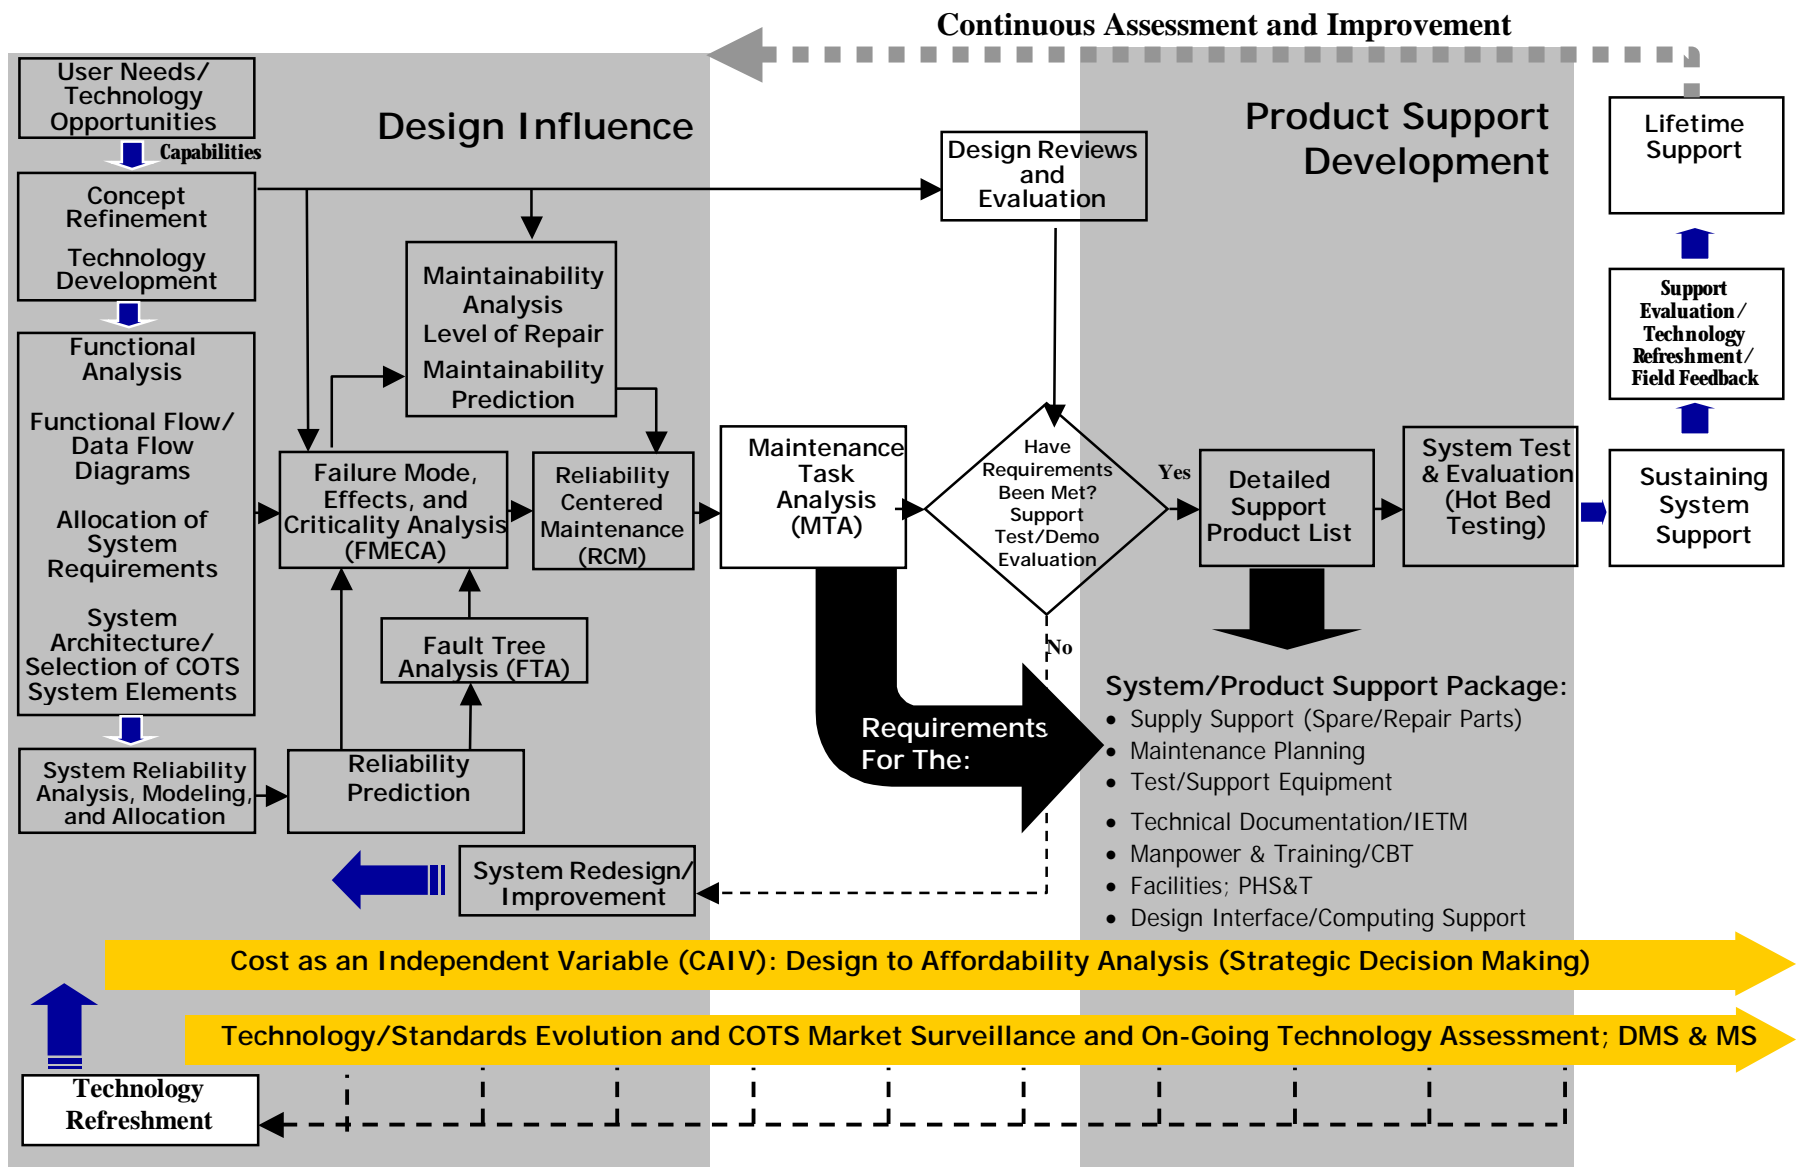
Continuous Assessment and Improvement

User Needs/ Technology Opportunities

Capabilities

Design Influence

Concept Refinement

Technology Development

Functional Analysis

Functional Flow/ Data Flow Diagrams

Allocation of System Requirements

System Architecture/ Selection of COTS System Elements

System Reliability Analysis, Modeling, and Allocation

Maintainability Analysis

Level of Repair

Maintainability Prediction

Failure Mode, Effects, and Criticality Analysis (FMECA)

Reliability Centered Maintenance (RCM)

Fault Tree Analysis (FTA)

Reliability Prediction

System Redesign/ Improvement

Design Reviews and Evaluation

Maintenance Task Analysis (MTA)

Have Requirements Been Met? Support Test/Demo Evaluation

Yes

No

Requirements For The:

Product Support Development

Detailed Support Product List

System Test & Evaluation (Hot Bed Testing)

Lifetime Support

Support Evaluation/ Technology Refreshment/ Field Feedback

Sustaining System Support

System/Product Support Package:
• Supply Support (Spare/Repair Parts)
• Maintenance Planning
• Test/Support Equipment
• Technical Documentation/IETM
• Manpower & Training/CBT
• Facilities; PHS&T
• Design Interface/Computing Support

Cost as an Independent Variable (CAIV): Design to Affordability Analysis (Strategic Decision Making)

Technology/Standards Evolution and COTS Market Surveillance and On-Going Technology Assessment; DMS & MS

Technology Refreshment